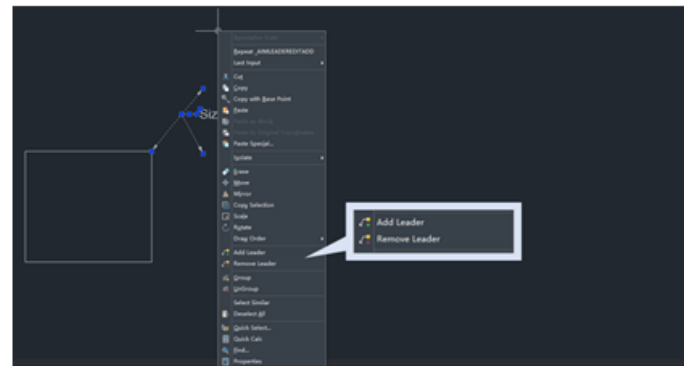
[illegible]
Repeat _AIMLEADEREDITADD
Last Input
Cut
Copy
Copy with Base Point
Paste
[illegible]
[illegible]
Paste Special...
Update
Erase
Move
Mirror
Copy Selection
Scale
Rotate
Draw Order
Add Leader
Remove Leader
Group
UnGroup
Select Similar
Deselect All
Quick Select...
Quick Calc
Find...
Properties
Siz
Add Leader
Remove Leader